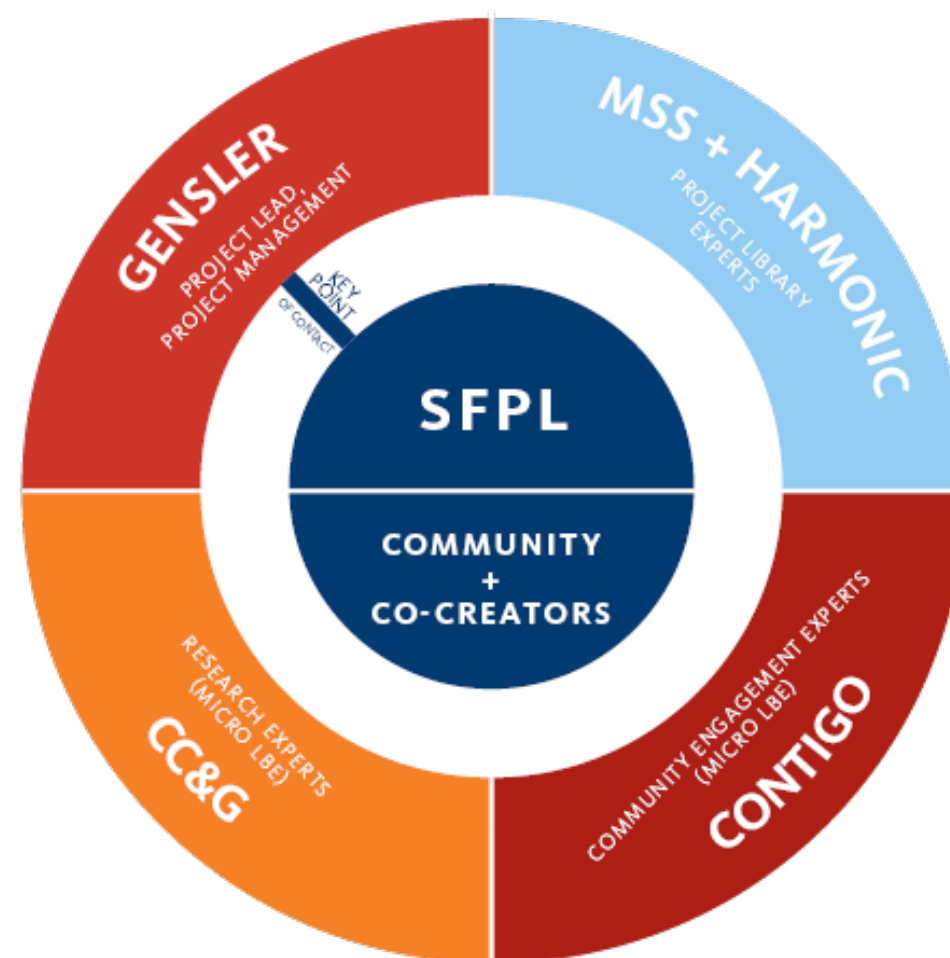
GENSLER
PROJECT LEAD,
PROJECT MANAGEMENT

KEY POINT OF CONTACT

MSS + HARMONIC
PROJECT LIBRARY EXPERTS

SFPL

COMMUNITY
+
CO-CREATORS

RESEARCH EXPERTS
(MICRO LBE)
CC&G

COMMUNITY ENGAGEMENT EXPERTS
(MICRO LBE)
CONTIGO